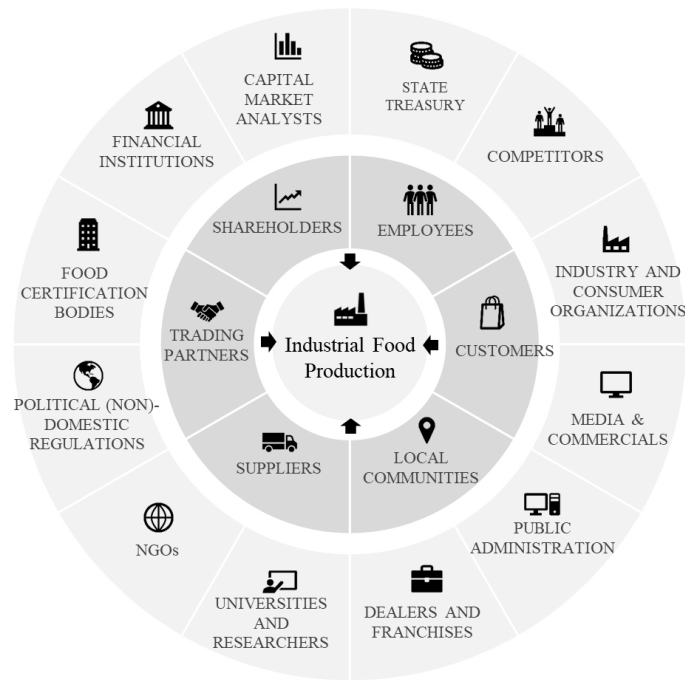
CAPITAL MARKET ANALYSTS

STATE TREASURY

COMPETITORS

INDUSTRY AND CONSUMER ORGANIZATIONS

MEDIA & COMMERCIALS

PUBLIC ADMINISTRATION

DEALERS AND FRANCHISES

UNIVERSITIES AND RESEARCHERS

NGOs

POLITICAL (NON)-DOMESTIC REGULATIONS

FOOD CERTIFICATION BODIES

FINANCIAL INSTITUTIONS

SHAREHOLDERS

EMPLOYEES

CUSTOMERS

LOCAL COMMUNITIES

SUPPLIERS

TRADING PARTNERS

Industrial Food Production